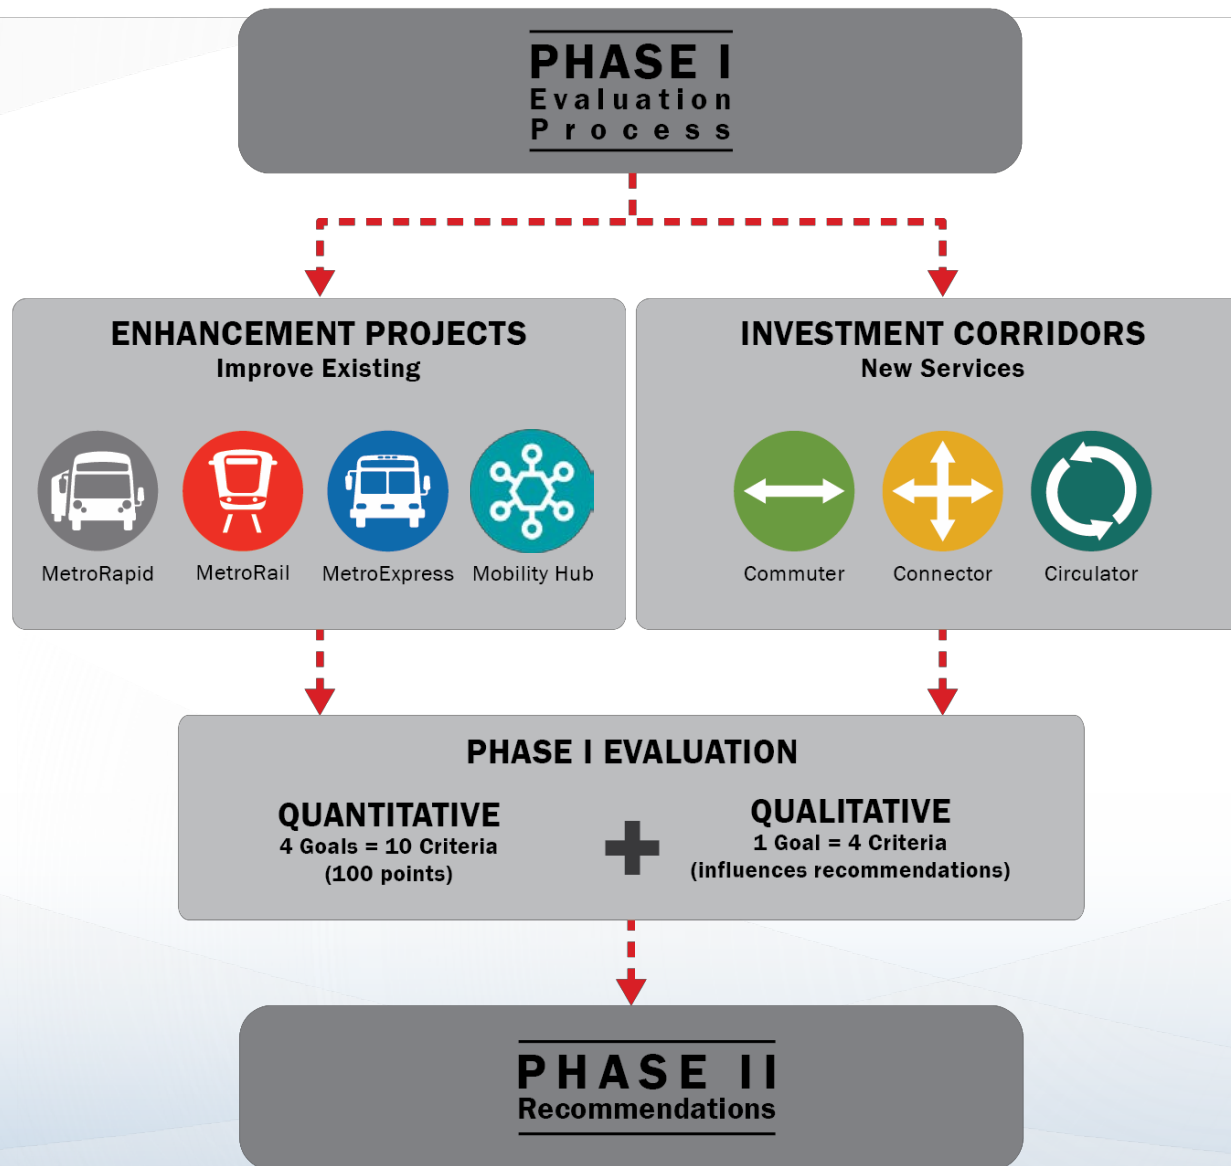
PHASE I
Evaluation
Process

ENHANCEMENT PROJECTS
Improve Existing

MetroRapid
MetroRail
MetroExpress
Mobility Hub

INVESTMENT CORRIDORS
New Services

Commuter
Connector
Circulator

PHASE I EVALUATION

QUANTITATIVE
4 Goals = 10 Criteria
(100 points)

QUALITATIVE
1 Goal = 4 Criteria
(influences recommendations)

PHASE II
Recommendations